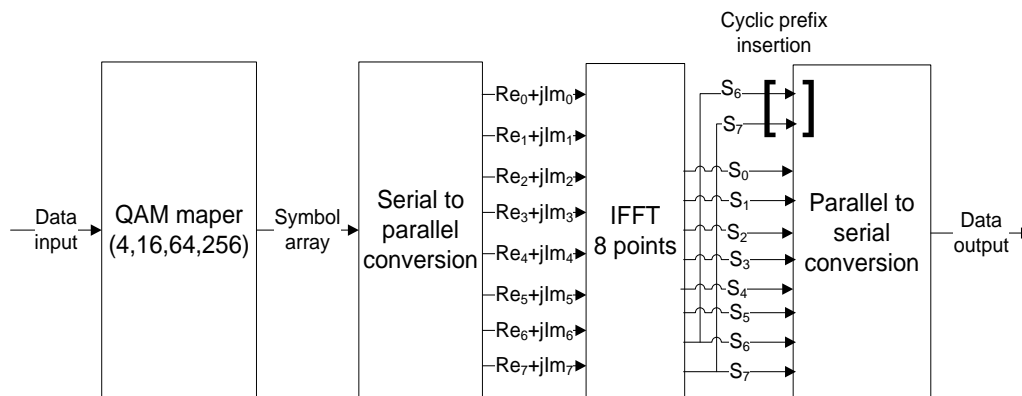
Cyclic prefix insertion

Data input

QAM maper (4,16,64,256)

Symbol array

Serial to parallel conversion

$Re_0+jIm_0$
$Re_1+jIm_1$
$Re_2+jIm_2$
$Re_3+jIm_3$
$Re_4+jIm_4$
$Re_5+jIm_5$
$Re_6+jIm_6$
$Re_7+jIm_7$

IFFT 8 points

$S_6$
$S_7$
$S_0$
$S_1$
$S_2$
$S_3$
$S_4$
$S_5$
$S_6$
$S_7$

Parallel to serial conversion

Data output